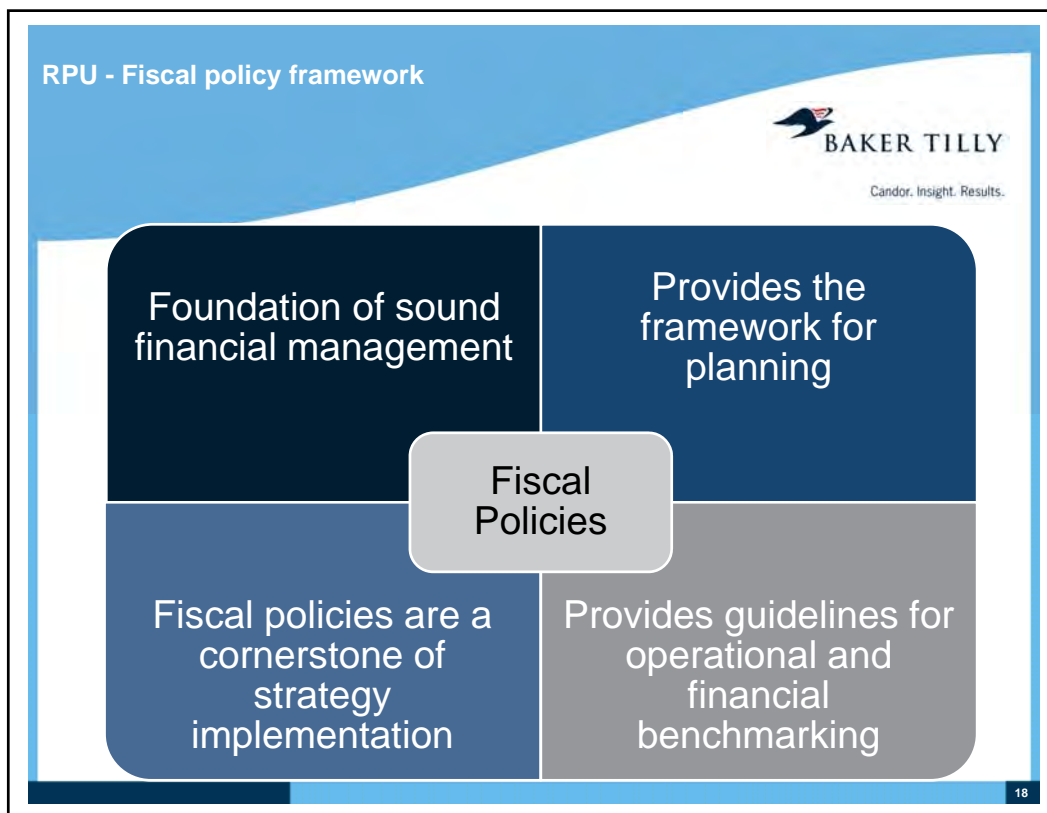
RPU - Fiscal policy framework

BAKER TILLY

Candor. Insight. Results.

Foundation of sound financial management

Provides the framework for planning

Fiscal Policies

Fiscal policies are a cornerstone of strategy implementation

Provides guidelines for operational and financial benchmarking

18